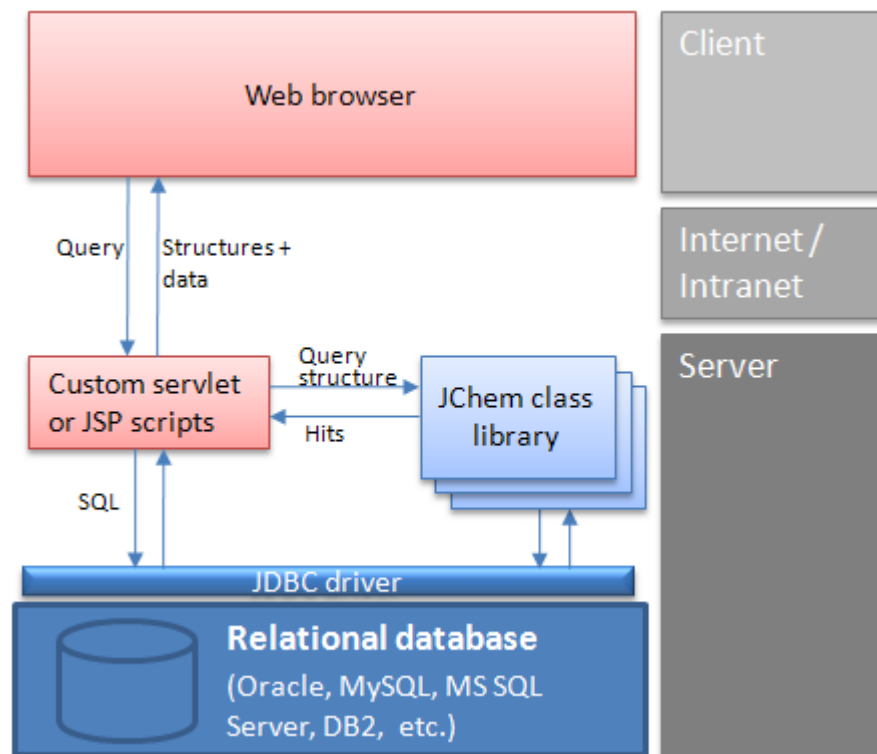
Web browser

Client

Query

Structures + data

Internet / Intranet

Server

Custom servlet or JSP scripts

Query structure

Hits

JChem class library

SQL

JDBC driver

Relational database

(Oracle, MySQL, MS SQL Server, DB2, etc.)